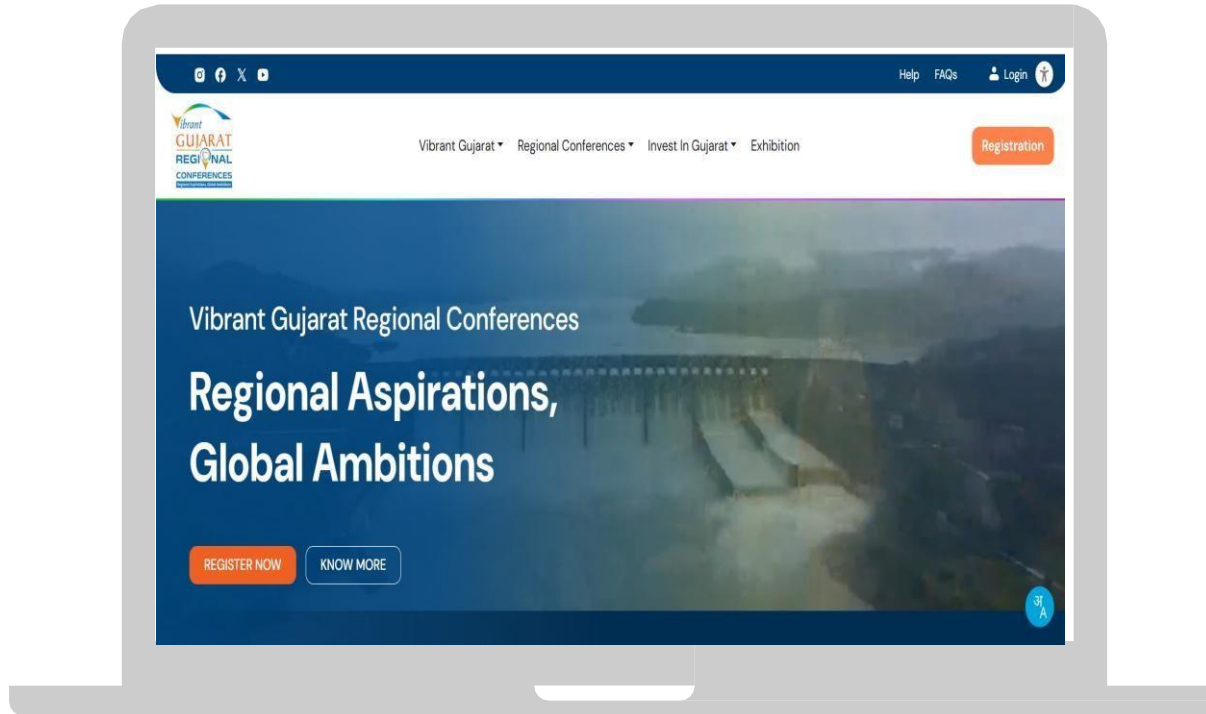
Help FAQs Login

Vibrant GUJARAT REGIONAL CONFERENCES

Vibrant Gujarat ▾ Regional Conferences ▾ Invest In Gujarat ▾ Exhibition

Registration

Vibrant Gujarat Regional Conferences

Regional Aspirations, Global Ambitions

REGISTER NOW KNOW MORE

अ A